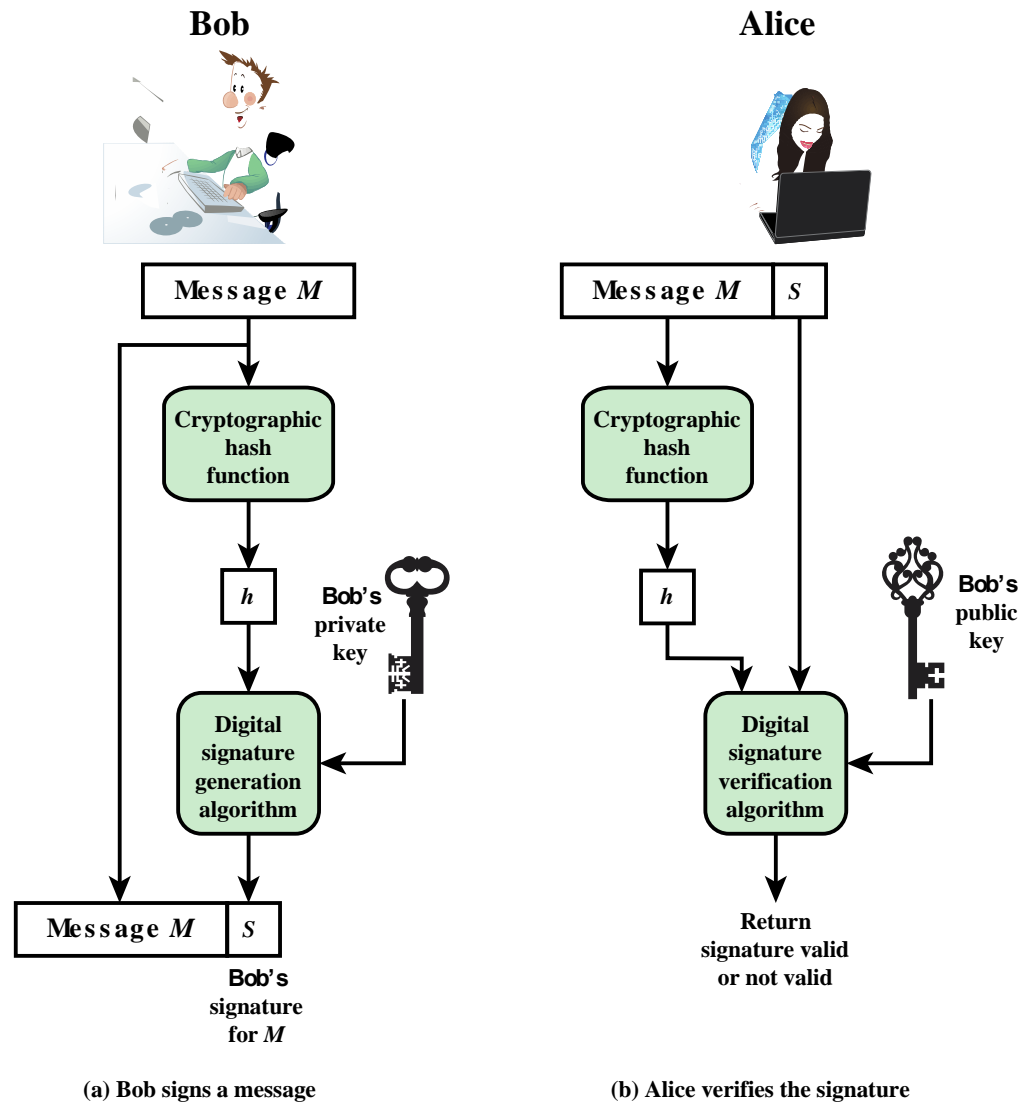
Bob

Message $M$

Cryptographic hash function

$h$

Bob's private key

Digital signature generation algorithm

Message $M$

$S$

Bob's signature for $M$

(a) Bob signs a message

Alice

Message $M$

$S$

Cryptographic hash function

$h$

Bob's public key

Digital signature verification algorithm

Return signature valid or not valid

(b) Alice verifies the signature